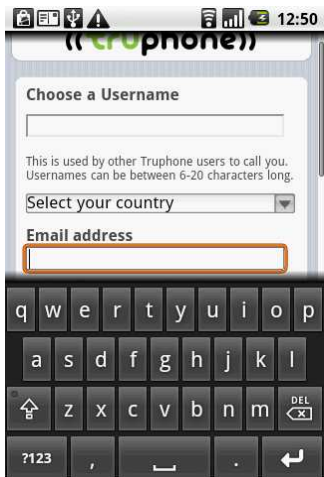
12:50

((truphone))

Choose a Username

This is used by other Truphone users to call you. Usernames can be between 6-20 characters long.

Select your country

Email address

q w e r t y u i o p
a s d f g h j k l
z x c v b n m DEL
?123 , .